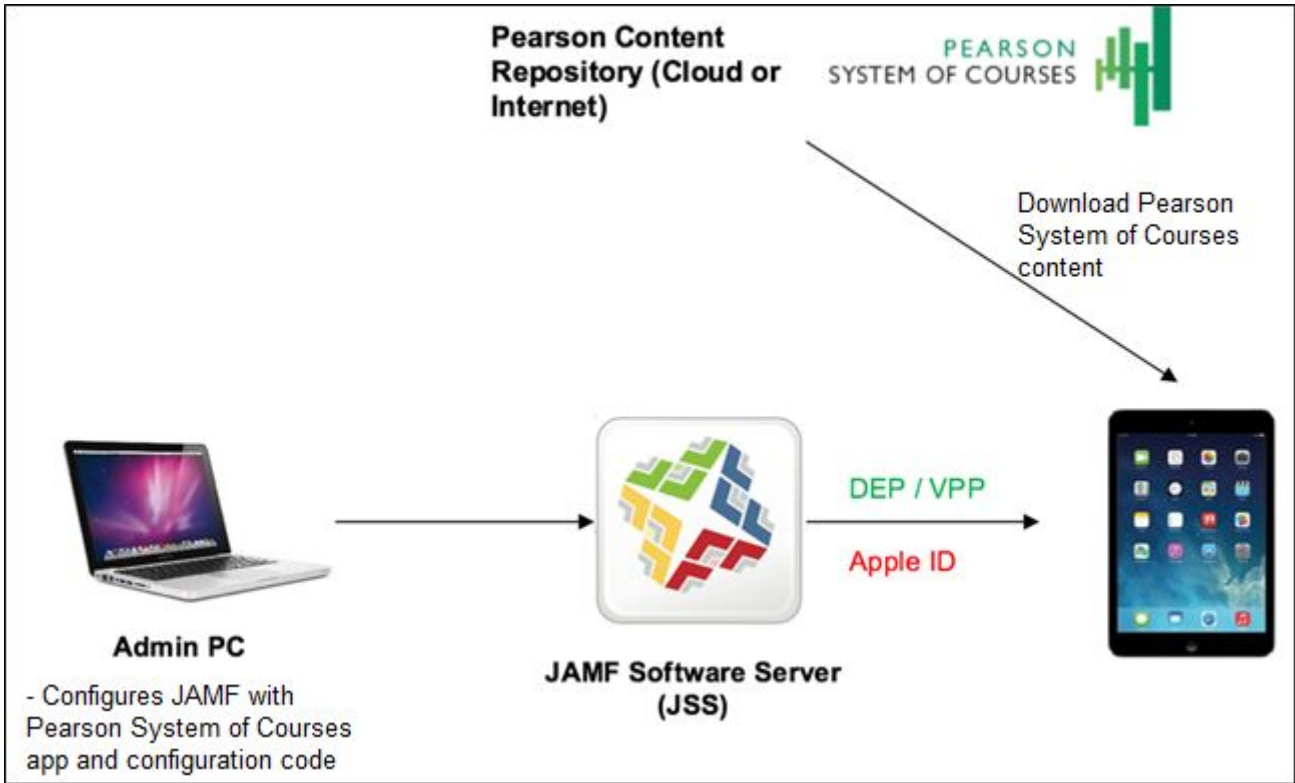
Pearson Content Repository (Cloud or Internet)

PEARSON
SYSTEM OF COURSES

Download Pearson System of Courses content

DEP / VPP

Apple ID

Admin PC

- Configures JAMF with Pearson System of Courses app and configuration code

JAMF Software Server (JSS)